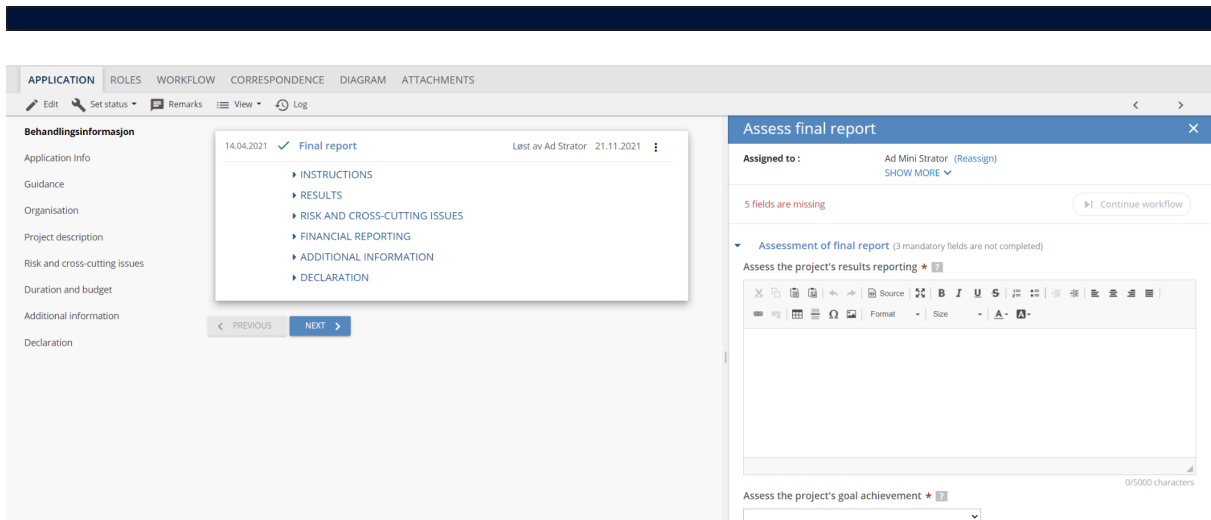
APPLICATION ROLES WORKFLOW CORRESPONDENCE DIAGRAM ATTACHMENTS

Edit Set status ▾ Remarks View ▾ Log

Behandlingsinformasjon
Application Info
Guidance
Organisation
Project description
Risk and cross-cutting issues
Duration and budget
Additional information
Declaration

14.04.2021 ✓ Final report Løst av Ad Strator 21.11.2021

▸ INSTRUCTIONS
▸ RESULTS
▸ RISK AND CROSS-CUTTING ISSUES
▸ FINANCIAL REPORTING
▸ ADDITIONAL INFORMATION
▸ DECLARATION

< PREVIOUS NEXT >

Assess final report ×

Assigned to : Ad Mini Strator (Reassign)
SHOW MORE

5 fields are missing
Continue workflow

Assessment of final report (3 mandatory fields are not completed)

Assess the project's results reporting *

Source B I U S Format Size

0/5000 characters

Assess the project's goal achievement *